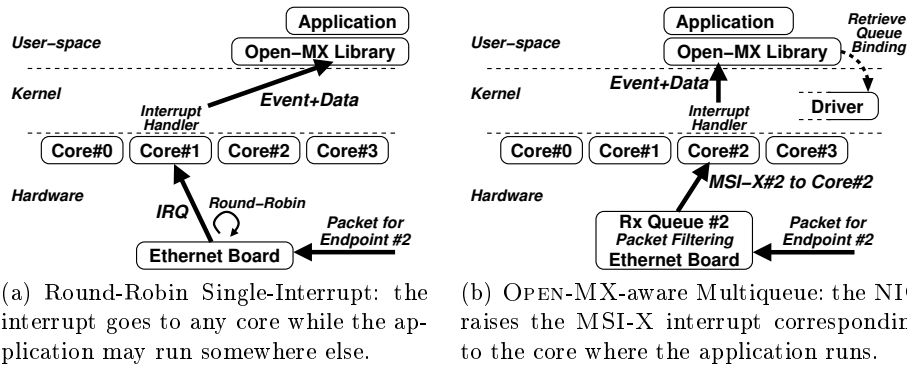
Application
User–space
Open–MX Library
Kernel
Interrupt Handler
Event+Data
Core#0 Core#1 Core#2 Core#3
Hardware
IRQ
Round–Robin
Packet for Endpoint #2
Ethernet Board

(a) Round-Robin Single-Interrupt: the interrupt goes to any core while the application may run somewhere else.

Application
Retrieve Queue Binding
User–space
Open–MX Library
Event+Data
Kernel
Interrupt Handler
Driver
Core#0 Core#1 Core#2 Core#3
Hardware
MSI–X#2 to Core#2
Rx Queue #2
Packet Filtering
Ethernet Board
Packet for Endpoint #2

(b) Open-MX-aware Multiqueue: the NI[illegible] raises the MSI-X interrupt correspondin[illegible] to the core where the application runs.